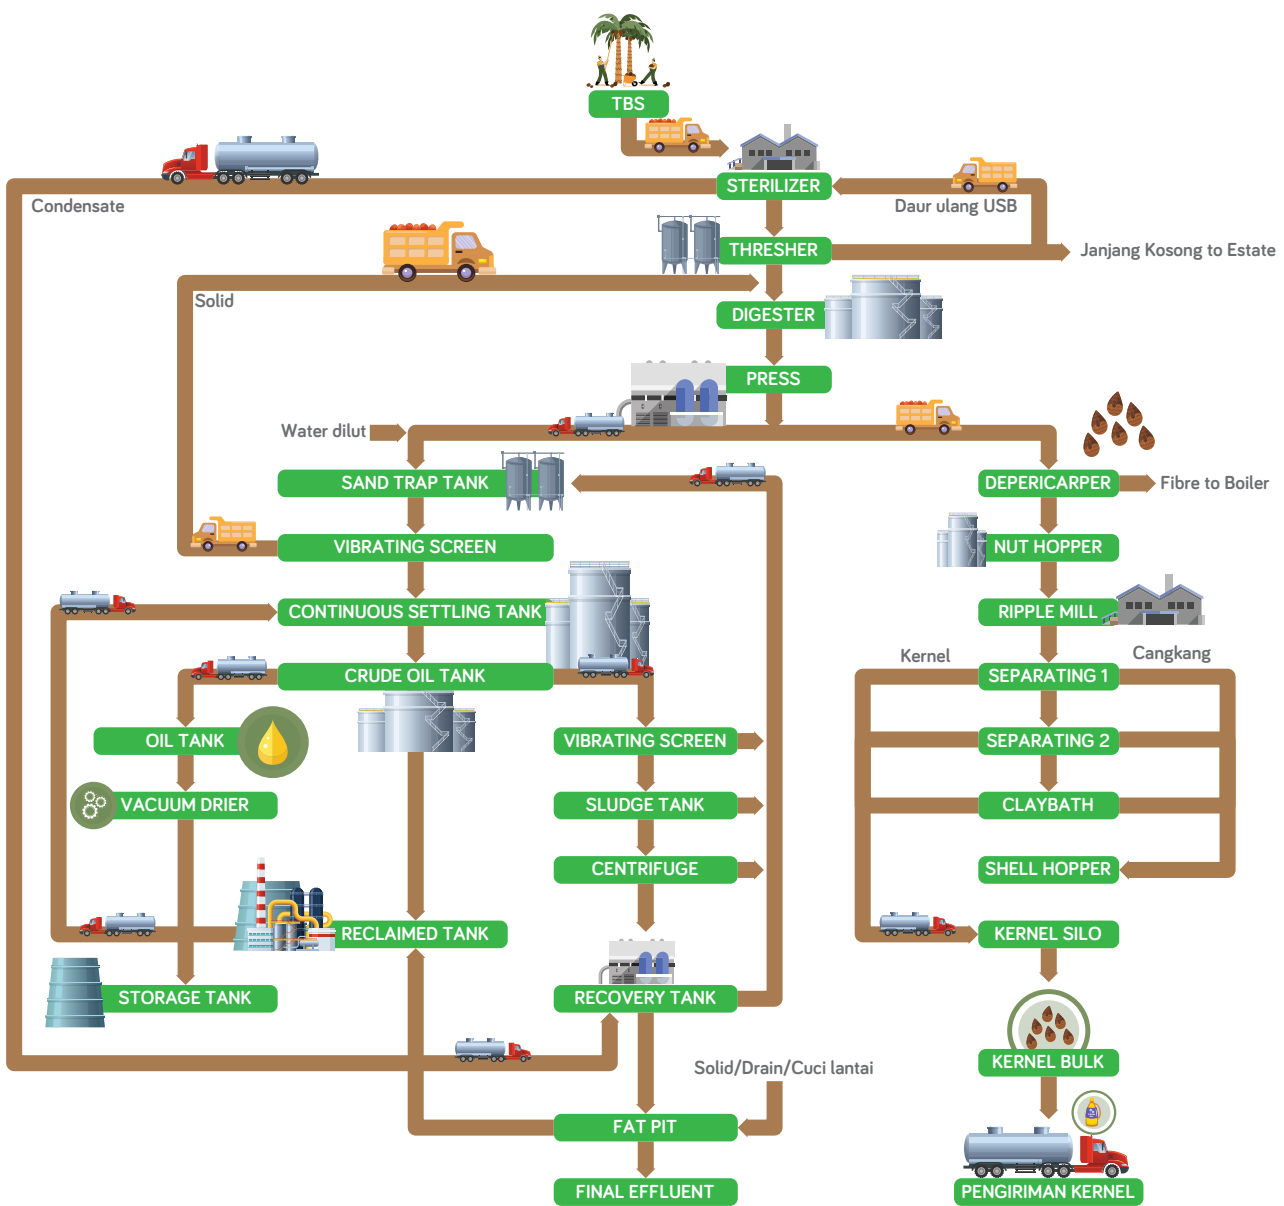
TBS

STERILIZER

Condensate

Daur ulang USB

THRESHER

Janjang Kosong to Estate

Solid

DIGESTER

PRESS

Water dilut

SAND TRAP TANK

DEPERICARPER

Fibre to Boiler

VIBRATING SCREEN

NUT HOPPER

CONTINUOUS SETTLING TANK

RIPPLE MILL

Kernel

Cangkang

CRUDE OIL TANK

SEPARATING 1

OIL TANK

VIBRATING SCREEN

SEPARATING 2

VACUUM DRIER

SLUDGE TANK

CLAYBATH

CENTRIFUGE

SHELL HOPPER

RECLAIMED TANK

KERNEL SILO

STORAGE TANK

RECOVERY TANK

KERNEL BULK

Solid/Drain/Cuci lantai

FAT PIT

FINAL EFFLUENT

PENGIRIMAN KERNEL